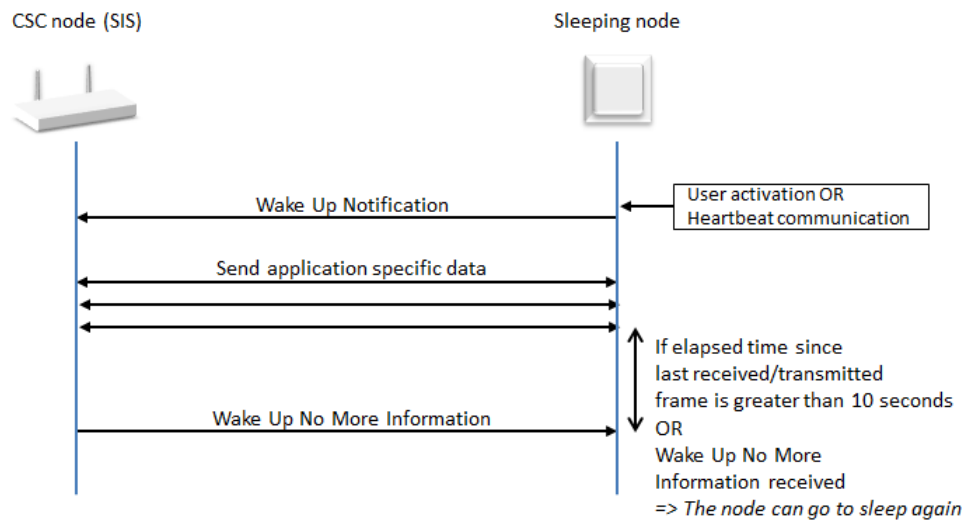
CSC node (SIS)

Sleeping node

User activation OR Heartbeat communication

Wake Up Notification

Send application specific data

If elapsed time since last received/transmitted frame is greater than 10 seconds OR Wake Up No More Information received
=> The node can go to sleep again

Wake Up No More Information